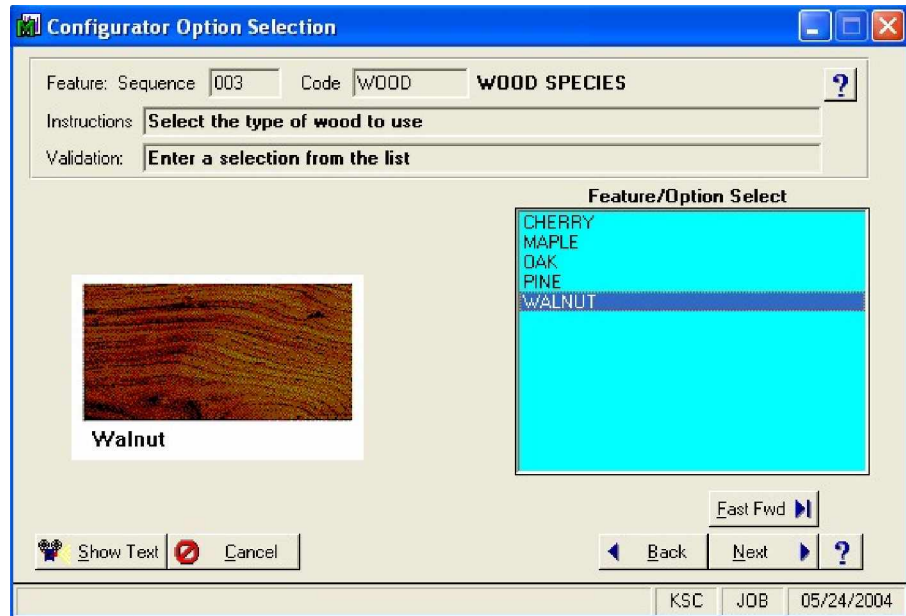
Configurator Option Selection

Feature: Sequence 003 Code WOOD WOOD SPECIES ?

Instructions Select the type of wood to use

Validation: Enter a selection from the list

Feature/Option Select

CHERRY
MAPLE
OAK
PINE
WALNUT

Walnut

Fast Fwd

Show Text Cancel Back Next ?

KSC JOB 05/24/2004